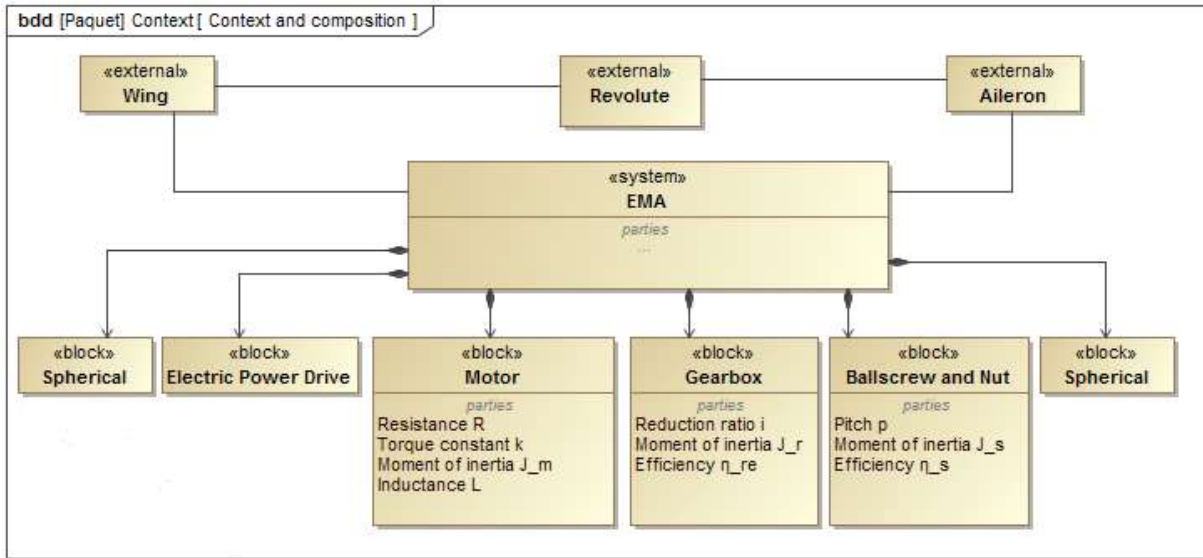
bdd [Paquet] Context [ Context and composition ]

«external»
Wing

«external»
Revolute

«external»
Aileron

«system»
EMA
parties
...

«block»
Spherical

«block»
Electric Power Drive

«block»
Motor
parties
Resistance R
Torque constant k
Moment of inertia J_m
Inductance L

«block»
Gearbox
parties
Reduction ratio i
Moment of inertia J_r
Efficiency η_re

«block»
Ballscrew and Nut
parties
Pitch p
Moment of inertia J_s
Efficiency η_s

«block»
Spherical